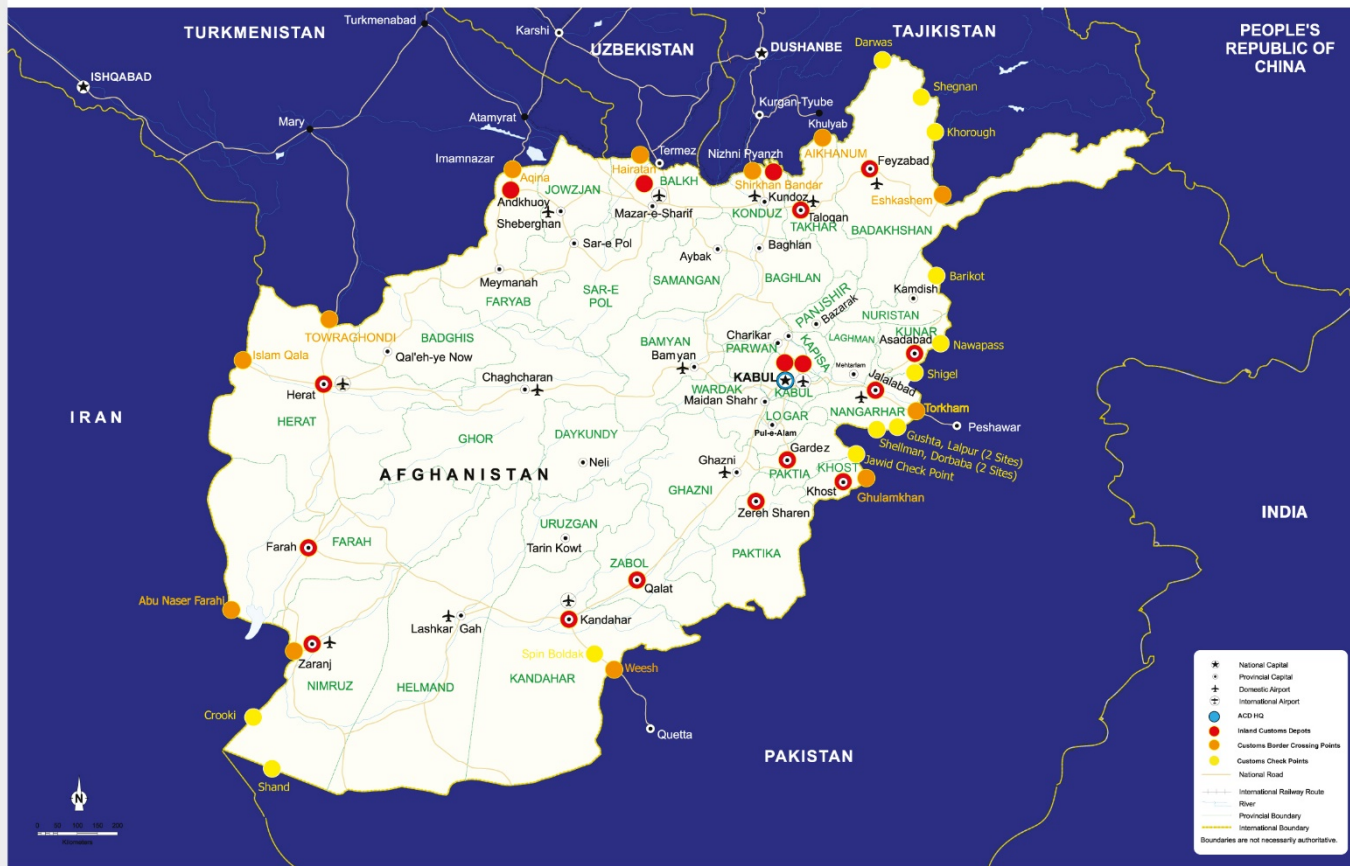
TURKMENISTAN
Turkmenabad
Karshi
UZBEKISTAN
DUSHANBE
TAJIKISTAN
PEOPLE'S REPUBLIC OF CHINA
ISHQABAD
Darwas
Shegnan
Kurgan-Tyube
Khulyab
Khorough
Mary
Atamyrat
Termez
Nizhni Pyanzh
AIKHANUM
Feyzabad
Imamnazar
Aqina
Hairatan
BALKH
Shirkhan Bandar
JOWZJAN
Andkhuoy
Kundoz
Eshkashem
Sheberghan
Mazar-e-Sharif
KONDUZ
Taloqan
TAKHAR
BADAKHSHAN
Sar-e Pol
Aybak
Baghlan
Meymanah
SAMANGAN
BAGHLAN
Barikot
FARYAB
SAR-E POL
PANJSHIR
Kamdish
Bazarak
NURISTAN
TOWRAGHONDI
BADGHIS
Charikar
LAGHMAN
KUNAR
Islam Qala
Qal'eh-ye Now
BAMYAN
Bamyan
PARWAN
KAPISA
Asadabad
Nawapass
Mehtarlam
Shigel
KABUL
KABUL
Herat
Chaghcharan
WARDAK
Jalalabad
Maidan Shahr
Torkham
IRAN
LOGAR
NANGARHAR
Peshawar
HERAT
Pul-e-Alam
GHOR
DAYKUNDY
Gardez
Gushta, Lalpur (2 Sites)
Shellman, Dorbaba (2 Sites)
Ghazni
AFGHANISTAN
Neli
PAKTIA
KHOST
Jawid Check Point
Khost
GHAZNI
Ghulamkhan
Zereh Sharen
URUZGAN
INDIA
Farah
FARAH
Tarin Kowt
PAKTIKA
ZABOL
Qalat
Abu Naser Farahi
Lashkar Gah
Kandahar
Zaranj
Spin Boldak
Weesh
NIMRUZ
HELMAND
KANDAHAR
Crooki
Quetta
PAKISTAN
Shand
N
Kilometers
National Capital
Provincial Capital
Domestic Airport
International Airport
ACD HQ
Inland Customs Depots
Customs Border Crossing Points
Customs Check Points
National Road
International Railway Route
River
Provincial Boundary
International Boundary
Boundaries are not necessarily authoritative.